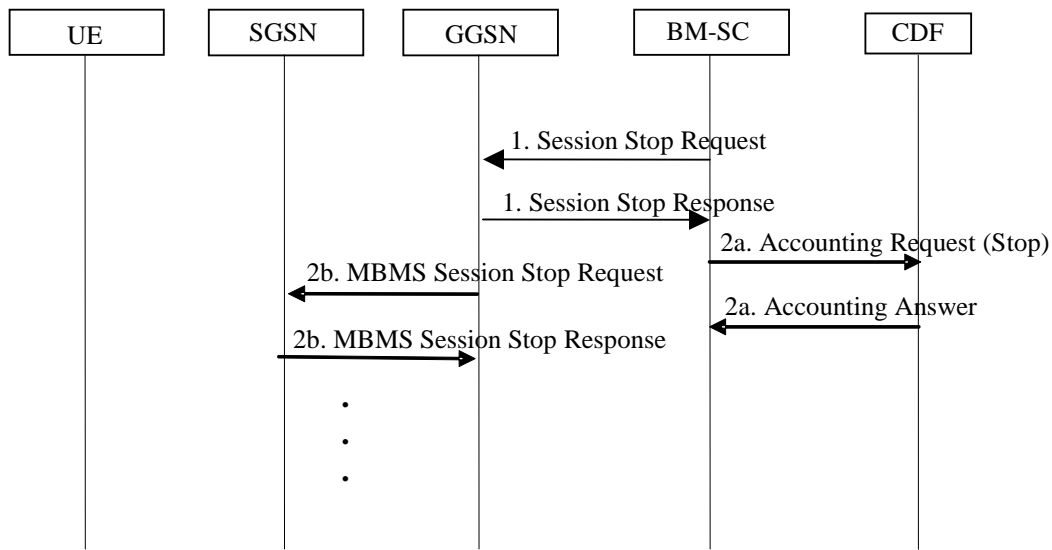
UE

SGSN

GGSN

BM-SC

CDF

1. Session Stop Request

1. Session Stop Response

2a. Accounting Request (Stop)

2b. MBMS Session Stop Request

2a. Accounting Answer

2b. MBMS Session Stop Response

.
.
.